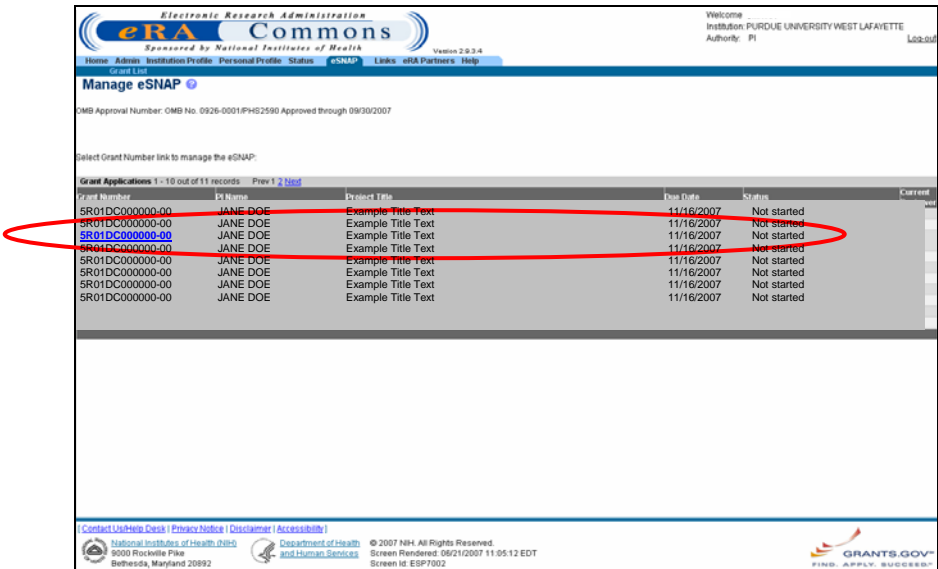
Electronic Research Administration
eRA Commons
Sponsored by National Institutes of Health
Version 2.9.3.4

Welcome
Institution: PURDUE UNIVERSITY WEST LAFAYETTE
Authority: PI
Log-out

Home Admin Institution Profile Personal Profile Status eSNAP Links eRA Partners Help
Grant List

Manage eSNAP

OMB Approval Number: OMB No. 0926-0001/PHS2590 Approved through 09/30/2007

Select Grant Number link to manage the eSNAP:

Grant Applications 1 - 10 out of 11 records Prev 1 2 Next

| Grant Number | PI Name | Project Title | Due Date | Status | Current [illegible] |
|---|---|---|---|---|---|
| 5R01DC000000-00 | JANE DOE | Example Title Text | 11/16/2007 | Not started | |
| 5R01DC000000-00 | JANE DOE | Example Title Text | 11/16/2007 | Not started | |
| 5R01DC000000-00 | JANE DOE | Example Title Text | 11/16/2007 | Not started | |
| 5R01DC000000-00 | JANE DOE | Example Title Text | 11/16/2007 | Not started | |
| 5R01DC000000-00 | JANE DOE | Example Title Text | 11/16/2007 | Not started | |
| 5R01DC000000-00 | JANE DOE | Example Title Text | 11/16/2007 | Not started | |
| 5R01DC000000-00 | JANE DOE | Example Title Text | 11/16/2007 | Not started | |
| 5R01DC000000-00 | JANE DOE | Example Title Text | 11/16/2007 | Not started | |

| Contact Us/Help Desk | Privacy Notice | Disclaimer | Accessibility |

National Institutes of Health (NIH)
9000 Rockville Pike
Bethesda, Maryland 20892

Department of Health and Human Services

© 2007 NIH. All Rights Reserved.
Screen Rendered: 06/21/2007 11:05:12 EDT
Screen Id: ESP7002

GRANTS.GOV™
FIND. APPLY. SUCCEED.™